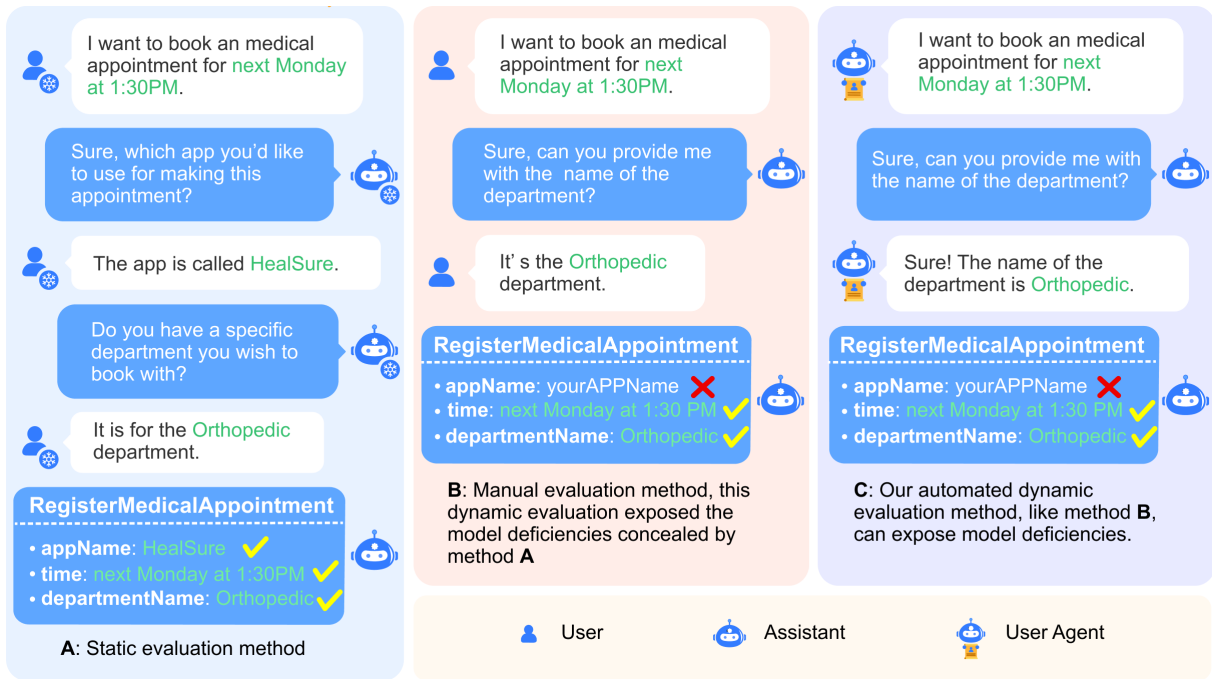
I want to book an medical appointment for next Monday at 1:30PM.

Sure, which app you'd like to use for making this appointment?

The app is called HealSure.

Do you have a specific department you wish to book with?

It is for the Orthopedic department.

RegisterMedicalAppointment
• appName: HealSure
• time: next Monday at 1:30PM
• departmentName: Orthopedic

A: Static evaluation method

I want to book an medical appointment for next Monday at 1:30PM.

Sure, can you provide me with the name of the department?

It' s the Orthopedic department.

RegisterMedicalAppointment
• appName: yourAPPName
• time: next Monday at 1:30 PM
• departmentName: Orthopedic

B: Manual evaluation method, this dynamic evaluation exposed the model deficiencies concealed by method A

I want to book an medical appointment for next Monday at 1:30PM.

Sure, can you provide me with the name of the department?

Sure! The name of the department is Orthopedic.

RegisterMedicalAppointment
• appName: yourAPPName
• time: next Monday at 1:30 PM
• departmentName: Orthopedic

C: Our automated dynamic evaluation method, like method B, can expose model deficiencies.

User Assistant User Agent